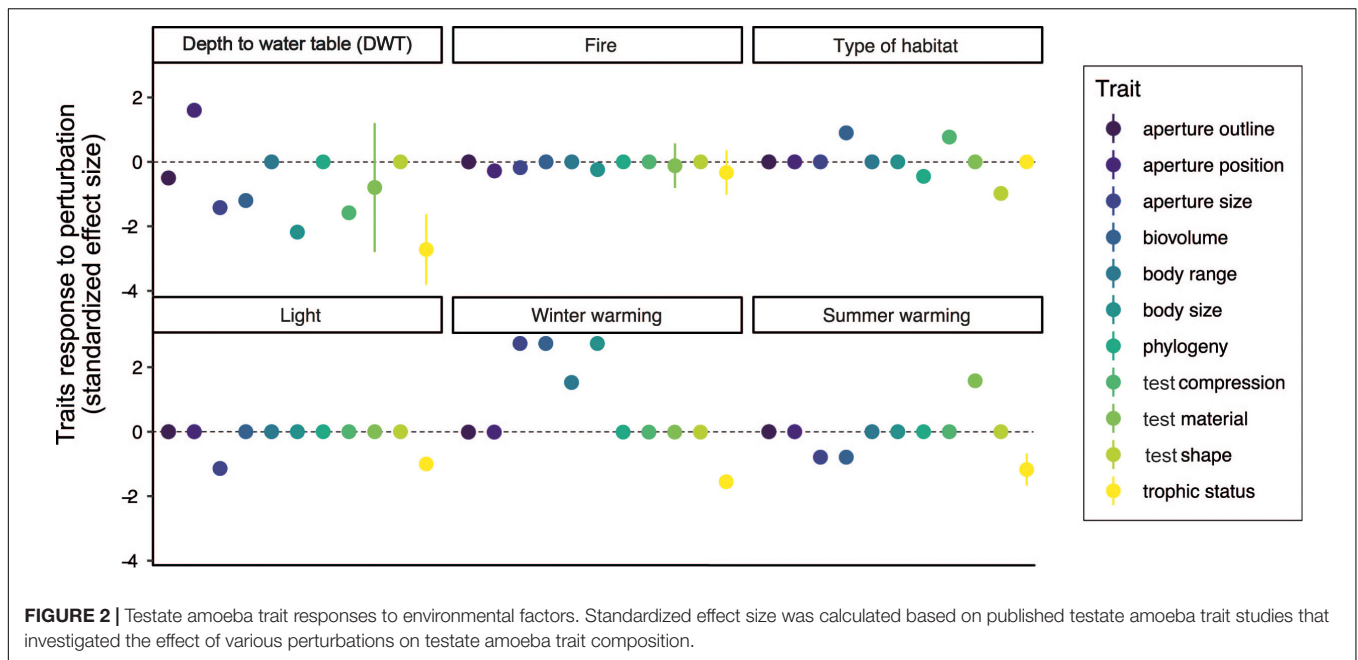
Depth to water table (DWT)

Fire

Type of habitat

Light

Winter warming

Summer warming

Traits response to perturbation (standardized effect size)

2
0
-2
-4
2
0
-2
-4

Trait
aperture outline
aperture position
aperture size
biovolume
body range
body size
phylogeny
test compression
test material
test shape
trophic status

**FIGURE 2 |** Testate amoeba trait responses to environmental factors. Standardized effect size was calculated based on published testate amoeba trait studies that investigated the effect of various perturbations on testate amoeba trait composition.